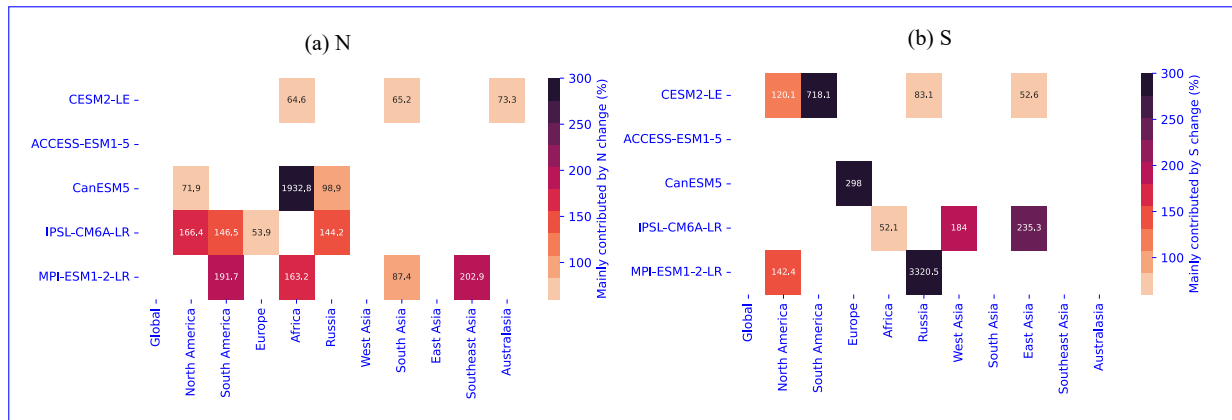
(a) N

| | Global | North America | South America | Europe | Africa | Russia | West Asia | South Asia | East Asia | Southeast Asia | Australasia |
|---|---|---|---|---|---|---|---|---|---|---|---|
| CESM2-LE | | | | | 64.6 | | | 65.2 | | | 73.3 |
| ACCESS-ESM1-5 | | | | | | | | | | | |
| CanESM5 | | 71.9 | | | 1932.8 | 98.9 | | | | | |
| IPSL-CM6A-LR | | 166.4 | 146.5 | 53.9 | | 144.2 | | | | | |
| MPI-ESM1-2-LR | | | 191.7 | | 163.2 | | | 87.4 | | 202.9 | |

300
250
200
150
100
Mainly contributed by N change (%)

(b) S

| | Global | North America | South America | Europe | Africa | Russia | West Asia | South Asia | East Asia | Southeast Asia | Australasia |
|---|---|---|---|---|---|---|---|---|---|---|---|
| CESM2-LE | | 120.1 | 718.1 | | | 83.1 | | | 52.6 | | |
| ACCESS-ESM1-5 | | | | | | | | | | | |
| CanESM5 | | | | 298 | | | | | | | |
| IPSL-CM6A-LR | | | | | 52.1 | | 184 | | 235.3 | | |
| MPI-ESM1-2-LR | | 142.4 | | | | 3320.5 | | | | | |

300
250
200
150
100
Mainly contributed by S change (%)